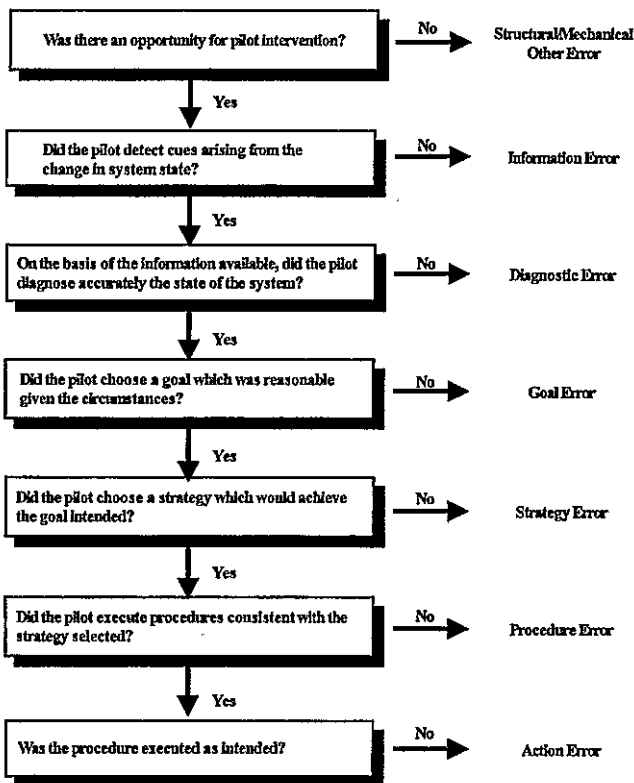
Was there an opportunity for pilot intervention?

No

Structural/Mechanical Other Error

Yes

Did the pilot detect cues arising from the change in system state?

No

Information Error

Yes

On the basis of the information available, did the pilot diagnose accurately the state of the system?

No

Diagnostic Error

Yes

Did the pilot choose a goal which was reasonable given the circumstances?

No

Goal Error

Yes

Did the pilot choose a strategy which would achieve the goal intended?

No

Strategy Error

Yes

Did the pilot execute procedures consistent with the strategy selected?

No

Procedure Error

Yes

Was the procedure executed as intended?

No

Action Error